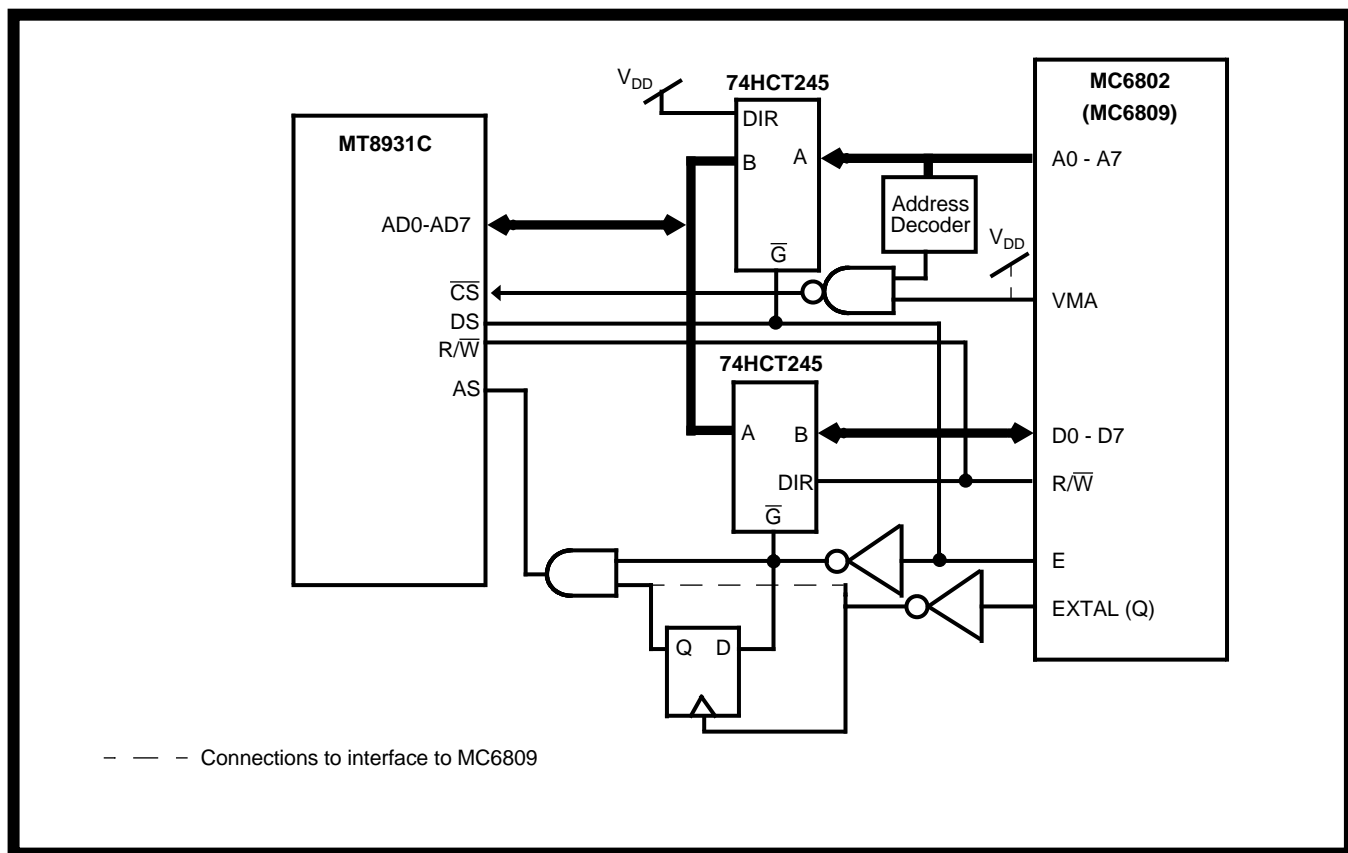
$V_{DD}$
74HCT245
DIR
B
A
$\overline{G}$
MC6802
(MC6809)
A0 - A7
MT8931C
AD0-AD7
Address Decoder
$V_{DD}$
$\overline{CS}$
DS
$R/\overline{W}$
AS
VMA
74HCT245
A
B
DIR
$\overline{G}$
D0 - D7
$R/\overline{W}$
E
EXTAL (Q)
Q
D

Connections to interface to MC6809